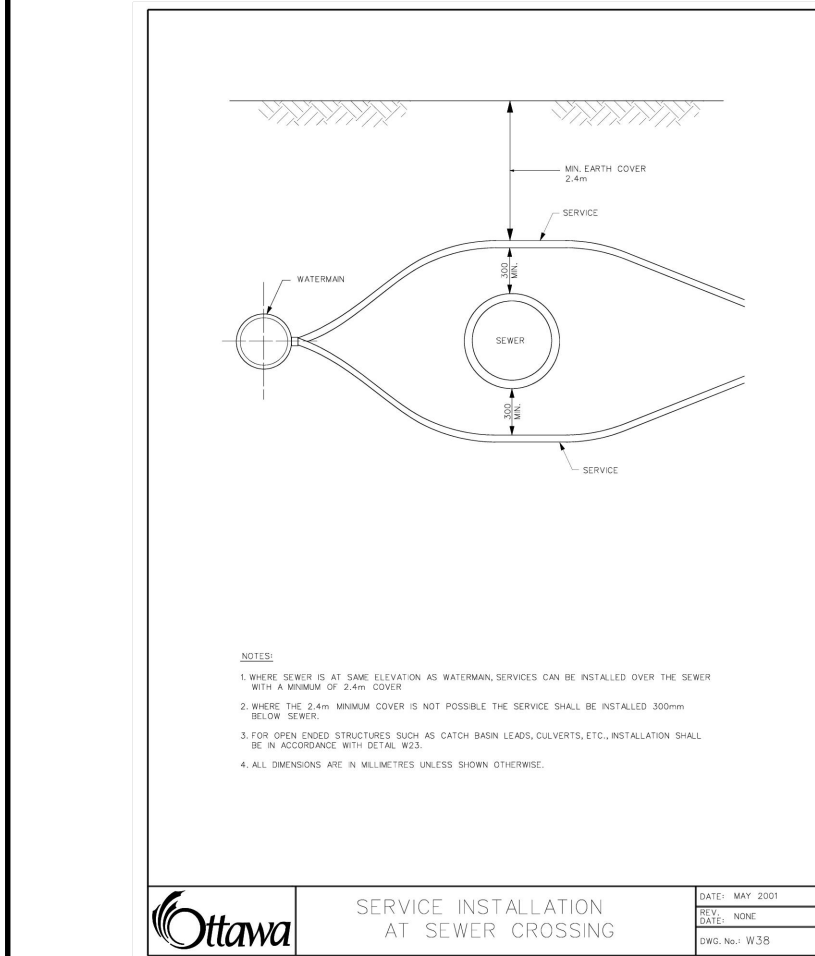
MIN. EARTH COVER 2.4m

SERVICE

WATERMAIN

300 MIN.

SEWER

300 MIN.

SERVICE

NOTES:

1. WHERE SEWER IS AT SAME ELEVATION AS WATERMAIN, SERVICES CAN BE INSTALLED OVER THE SEWER WITH A MINIMUM OF 2.4m COVER

2. WHERE THE 2.4m MINIMUM COVER IS NOT POSSIBLE THE SERVICE SHALL BE INSTALLED 300mm BELOW SEWER.

3. FOR OPEN ENDED STRUCTURES SUCH AS CATCH BASIN LEADS, CULVERTS, ETC., INSTALLATION SHALL BE IN ACCORDANCE WITH DETAIL W23.

4. ALL DIMENSIONS ARE IN MILLIMETRES UNLESS SHOWN OTHERWISE.

Ottawa

SERVICE INSTALLATION AT SEWER CROSSING

DATE: MAY 2001

REV. DATE: NONE

DWG. No.: W38